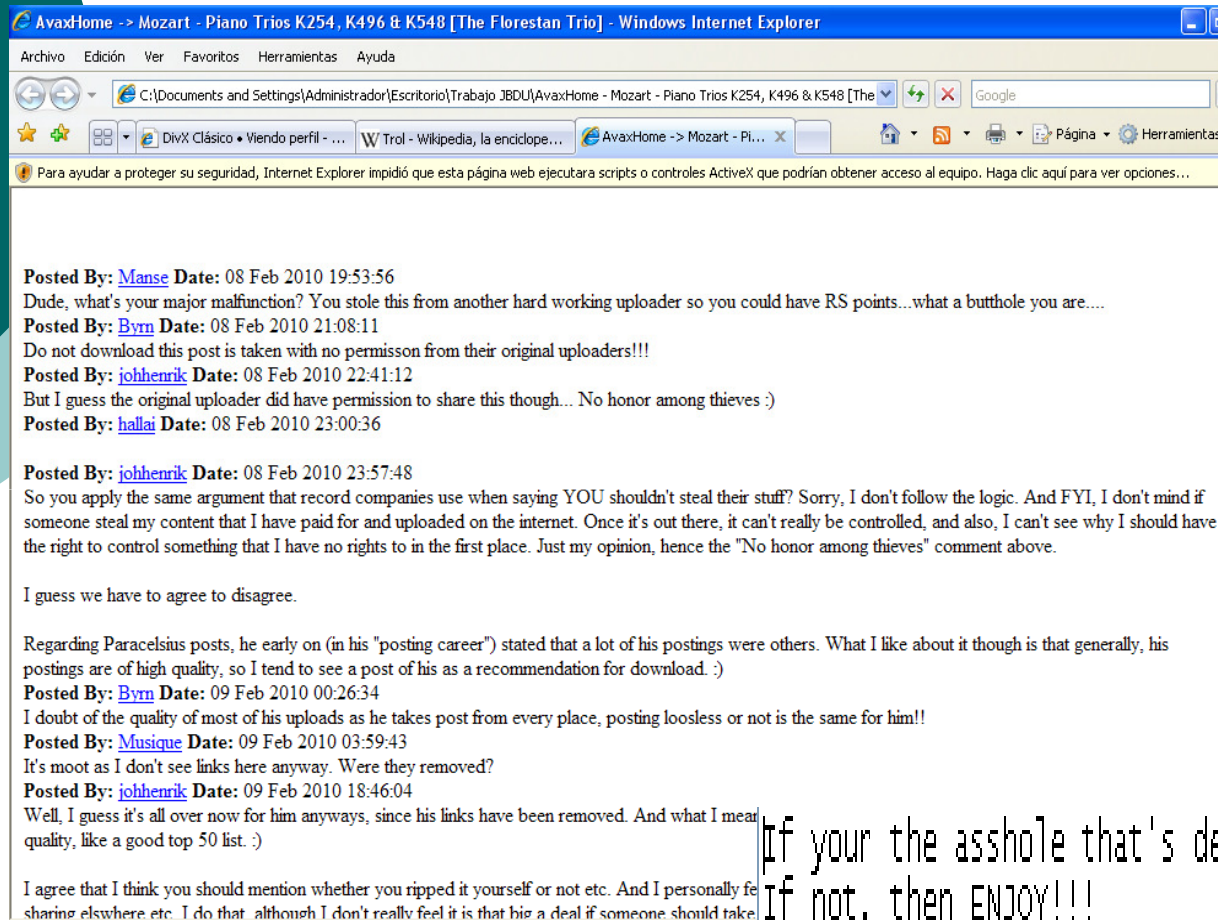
AvaxHome -> Mozart - Piano Trios K254, K496 & K548 [The Florestan Trio] - Windows Internet Explorer

Archivo Edición Ver Favoritos Herramientas Ayuda

C:\Documents and Settings\Administrador\Escritorio\Trabajo JBDU\AvaxHome - Mozart - Piano Trios K254, K496 & K548 [The

Google

DivX Clásico • Viendo perfil - ... | Trol - Wikipedia, la enciclope... | AvaxHome -> Mozart - Pi... | Página | Herramientas

Para ayudar a proteger su seguridad, Internet Explorer impidió que esta página web ejecutara scripts o controles ActiveX que podrían obtener acceso al equipo. Haga clic aquí para ver opciones...

**Posted By:** Manse **Date:** 08 Feb 2010 19:53:56
Dude, what's your major malfunction? You stole this from another hard working uploader so you could have RS points...what a butthole you are....
**Posted By:** Byrn **Date:** 08 Feb 2010 21:08:11
Do not download this post is taken with no permisson from their original uploaders!!!
**Posted By:** johhenrik **Date:** 08 Feb 2010 22:41:12
But I guess the original uploader did have permission to share this though... No honor among thieves :)
**Posted By:** hallai **Date:** 08 Feb 2010 23:00:36

**Posted By:** johhenrik **Date:** 08 Feb 2010 23:57:48
So you apply the same argument that record companies use when saying YOU shouldn't steal their stuff? Sorry, I don't follow the logic. And FYI, I don't mind if someone steal my content that I have paid for and uploaded on the internet. Once it's out there, it can't really be controlled, and also, I can't see why I should have the right to control something that I have no rights to in the first place. Just my opinion, hence the "No honor among thieves" comment above.

I guess we have to agree to disagree.

Regarding Paracelsius posts, he early on (in his "posting career") stated that a lot of his postings were others. What I like about it though is that generally, his postings are of high quality, so I tend to see a post of his as a recommendation for download. :)
**Posted By:** Byrn **Date:** 09 Feb 2010 00:26:34
I doubt of the quality of most of his uploads as he takes post from every place, posting loosless or not is the same for him!!
**Posted By:** Musique **Date:** 09 Feb 2010 03:59:43
It's moot as I don't see links here anyway. Were they removed?
**Posted By:** johhenrik **Date:** 09 Feb 2010 18:46:04
Well, I guess it's all over now for him anyways, since his links have been removed. And what I mea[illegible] quality, like a good top 50 list. :)

I agree that I think you should mention whether you ripped it yourself or not etc. And I personally fe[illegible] sharing elswhere etc. I do that, although I don't really feel it is that big a deal if someone should take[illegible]

If your the asshole that's de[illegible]
If not, then ENJOY!!!